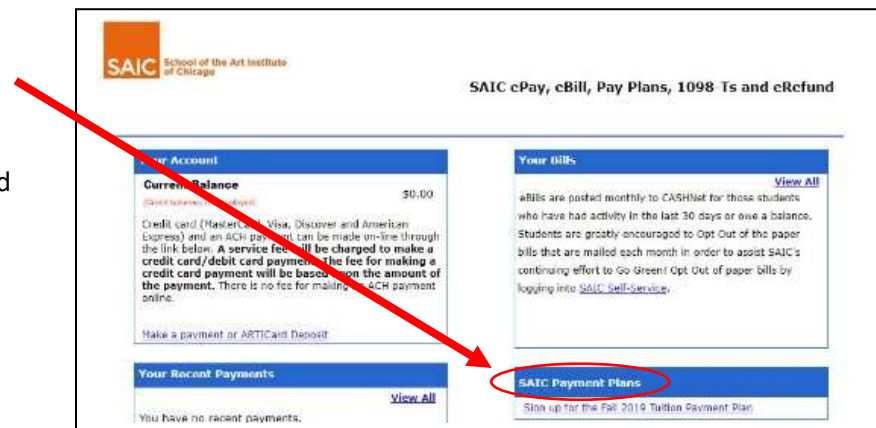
d

SAIC School of the Art Institute of Chicago

SAIC cPay, eBill, Pay Plans, 1098-Ts and eRefund

Your Account

Current Balance $0.00

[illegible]

Credit card (Mastercard, Visa, Discover and American Express) and an ACH payment can be made on-line through the link below. A service fee will be charged to make a credit card/debit card payment. The fee for making a credit card payment will be based upon the amount of the payment. There is no fee for making an ACH payment online.

Make a payment or ARTICard Deposit

Your Bills

View All

eBills are posted monthly to CASHNet for those students who have had activity in the last 30 days or owe a balance. Students are greatly encouraged to Opt Out of the paper bills that are mailed each month in order to assist SAIC's continuing effort to Go Green! Opt Out of paper bills by logging into SAIC Self-Service.

Your Recent Payments

View All

You have no recent payments.

SAIC Payment Plans

Sign up for the Fall 2019 Tuition Payment Plan